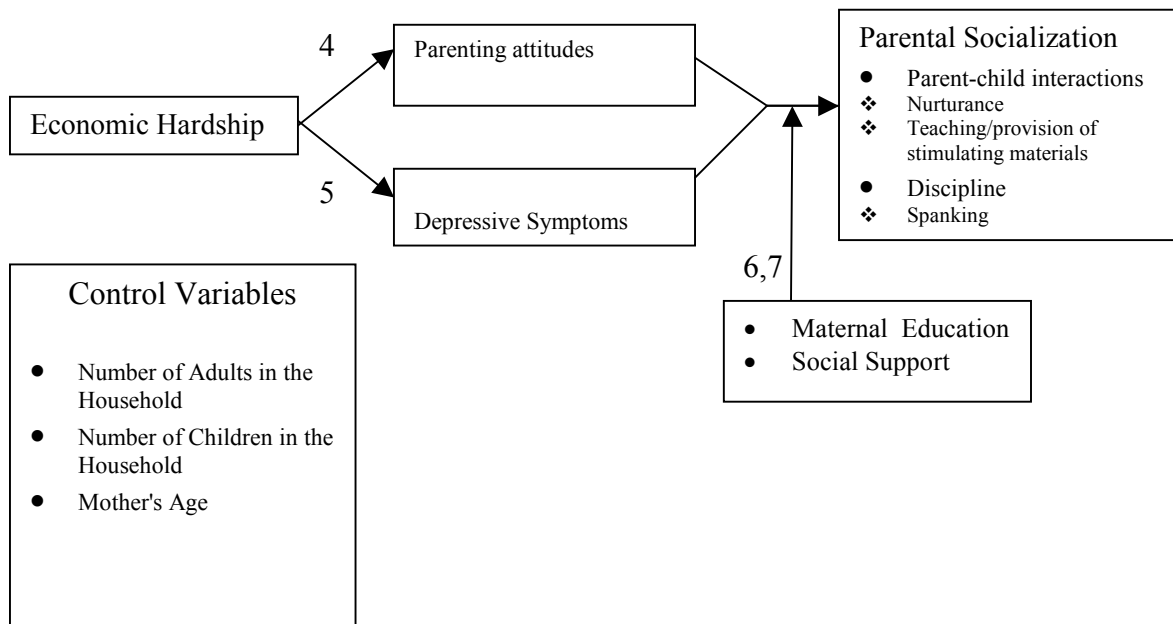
Economic Hardship

4

Parenting attitudes

5

Depressive Symptoms

Parental Socialization

- Parent-child interactions
- Nurturance
- Teaching/provision of stimulating materials
- Discipline
- Spanking

6,7

- Maternal Education
- Social Support

Control Variables

- Number of Adults in the Household
- Number of Children in the Household
- Mother's Age